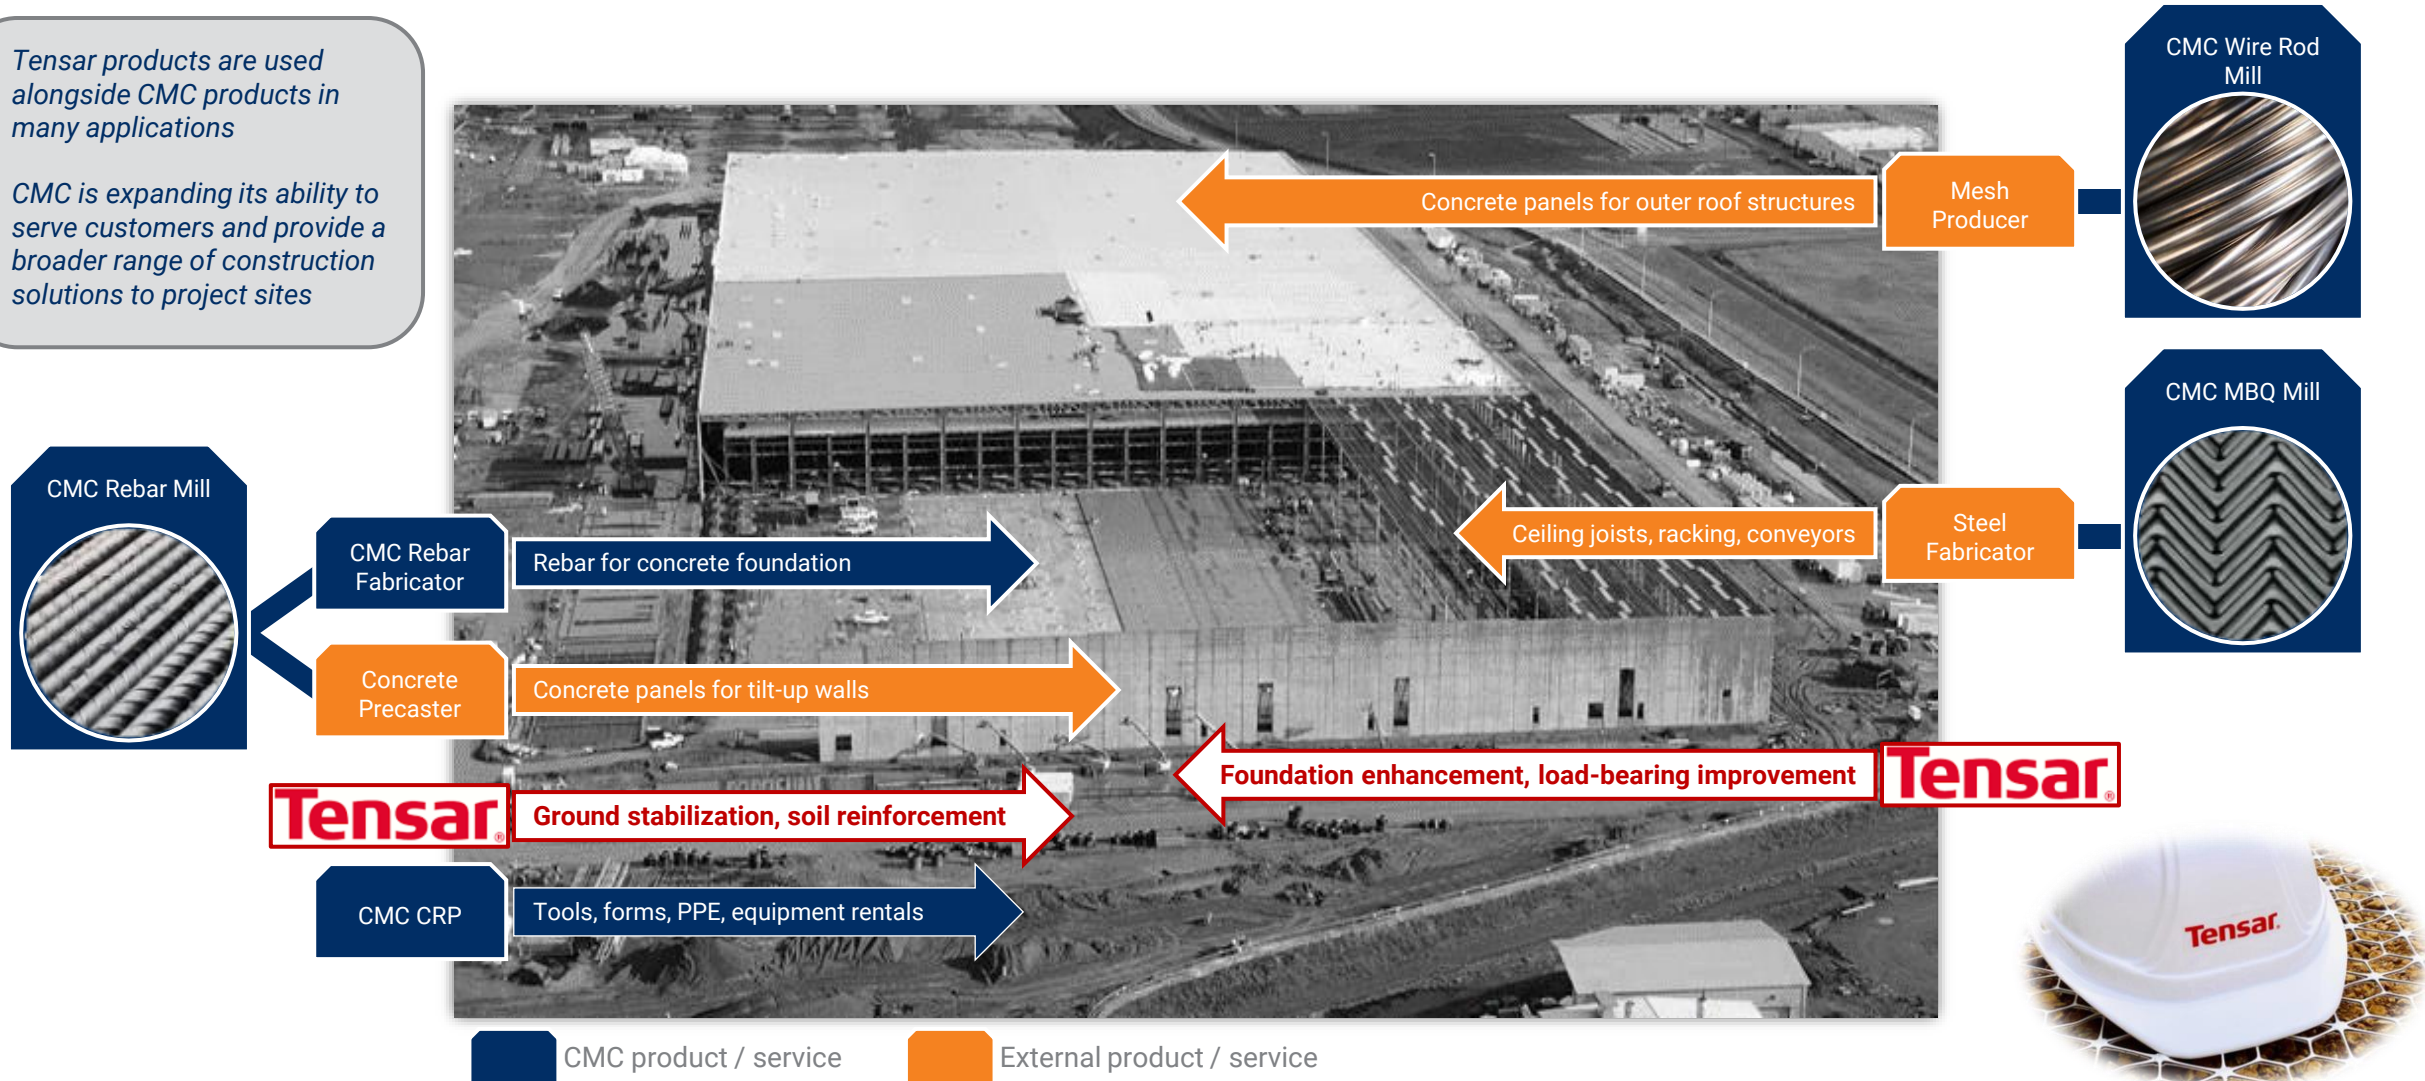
Tensar products are used alongside CMC products in many applications

CMC is expanding its ability to serve customers and provide a broader range of construction solutions to project sites

CMC Wire Rod Mill

Mesh Producer

Concrete panels for outer roof structures

CMC MBQ Mill

Steel Fabricator

Ceiling joists, racking, conveyors

CMC Rebar Mill

CMC Rebar Fabricator

Rebar for concrete foundation

Concrete Precaster

Concrete panels for tilt-up walls

Tensar

Foundation enhancement, load-bearing improvement

Tensar

Ground stabilization, soil reinforcement

CMC CRP

Tools, forms, PPE, equipment rentals

Tensar

CMC product / service

External product / service